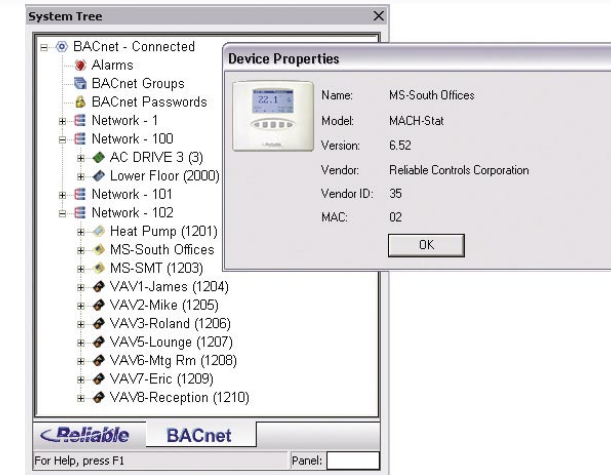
System Tree
BACnet - Connected
Alarms
BACnet Groups
BACnet Passwords
Network - 1
Network - 100
AC DRIVE 3 (3)
Lower Floor (2000)
Network - 101
Network - 102
Heat Pump (1201)
MS-South Offices
MS-SMT (1203)
VAV1-James (1204)
VAV2-Mike (1205)
VAV3-Roland (1206)
VAV5-Lounge (1207)
VAV6-Mtg Rm (1208)
VAV7-Eric (1209)
VAV8-Reception (1210)

Reliable BACnet

For Help, press F1
Panel:

Device Properties
22.1
Name: MS-South Offices
Model: MACH-Stat
Version: 6.52
Vendor: Reliable Controls Corporation
Vendor ID: 35
MAC: 02
OK